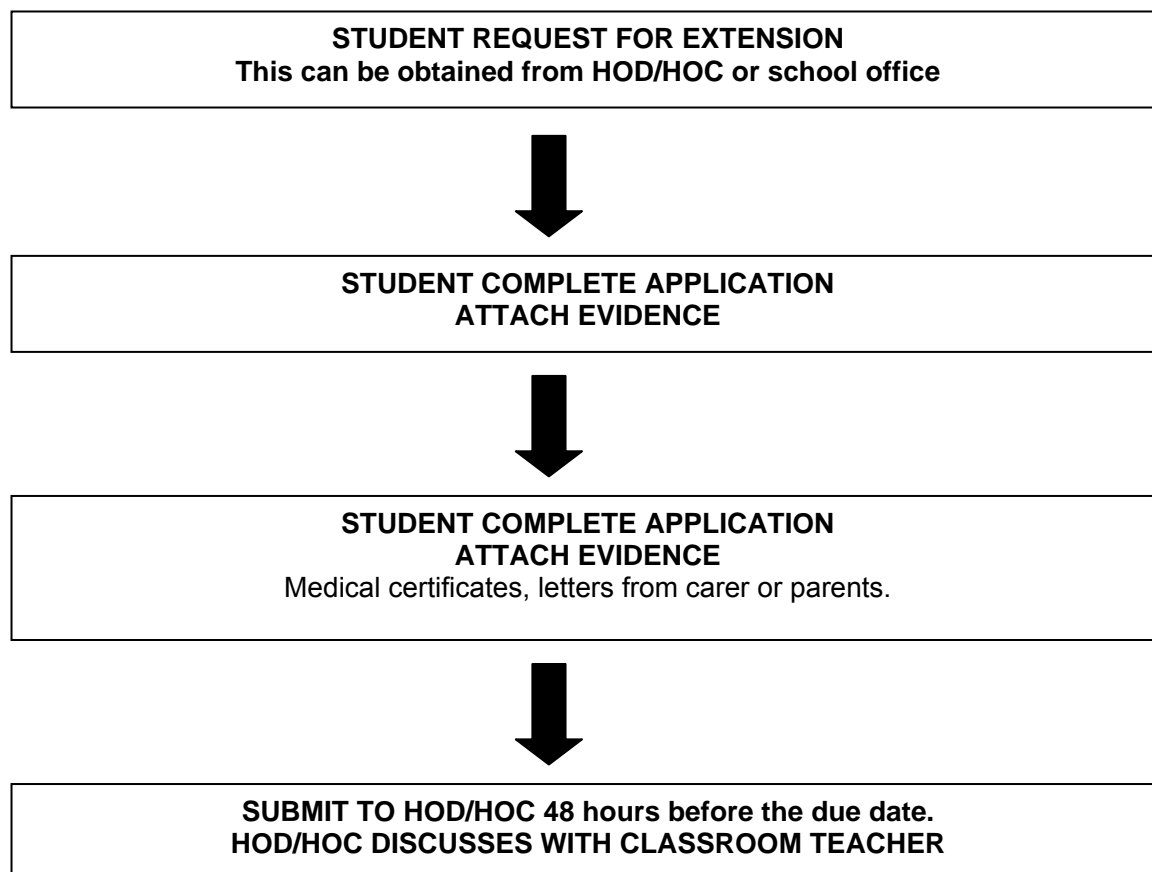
STUDENT REQUEST FOR EXTENSION
This can be obtained from HOD/HOC or school office

STUDENT COMPLETE APPLICATION
ATTACH EVIDENCE

STUDENT COMPLETE APPLICATION
ATTACH EVIDENCE
Medical certificates, letters from carer or parents.

SUBMIT TO HOD/HOC 48 hours before the due date.
HOD/HOC DISCUSSES WITH CLASSROOM TEACHER